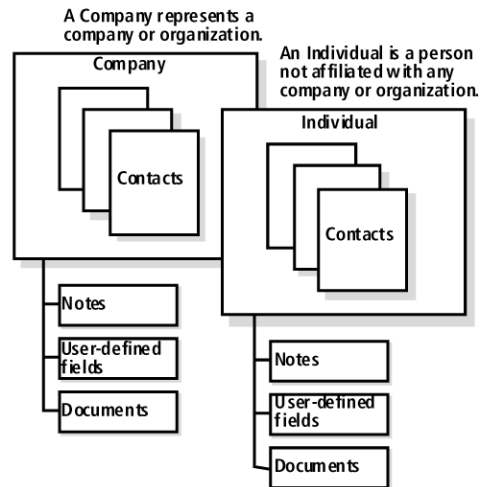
A Company represents a company or organization.

An Individual is a person not affiliated with any company or organization.

Company

Contacts

Individual

Contacts

Notes

User-defined fields

Documents

Notes

User-defined fields

Documents